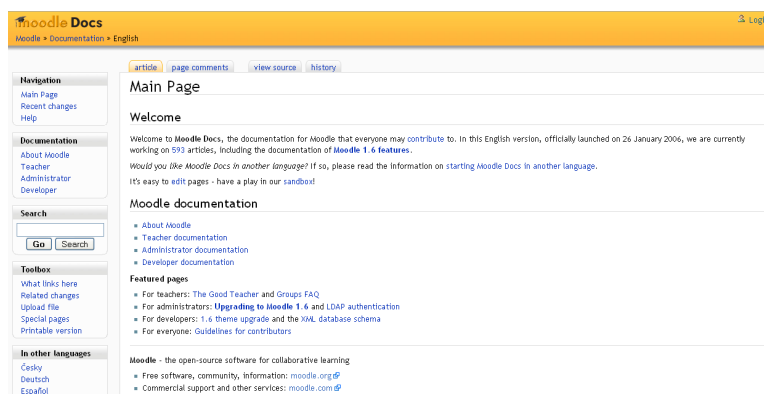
moodle Docs

Moodle > Documentation > English

Logi

Navigation
Main Page
Recent changes
Help

Documentation
About Moodle
Teacher
Administrator
Developer

Search

Go Search

Toolbox
What links here
Related changes
Upload file
Special pages
Printable version

In other languages
Česky
Deutsch
Español

article page comments view source history

Main Page

Welcome

Welcome to Moodle Docs, the documentation for Moodle that everyone may contribute to. In this English version, officially launched on 26 January 2006, we are currently working on 593 articles, including the documentation of Moodle 1.6 features.

Would you like Moodle Docs in another language? If so, please read the information on starting Moodle Docs in another language.

It's easy to edit pages - have a play in our sandbox!

Moodle documentation

- About Moodle
- Teacher documentation
- Administrator documentation
- Developer documentation

Featured pages

- For teachers: The Good Teacher and Groups FAQ
- For administrators: Upgrading to Moodle 1.6 and LDAP authentication
- For developers: 1.6 theme upgrade and the XML database schema
- For everyone: Guidelines for contributors

Moodle - the open-source software for collaborative learning

- Free software, community, information: moodle.org
- Commercial support and other services: moodle.com